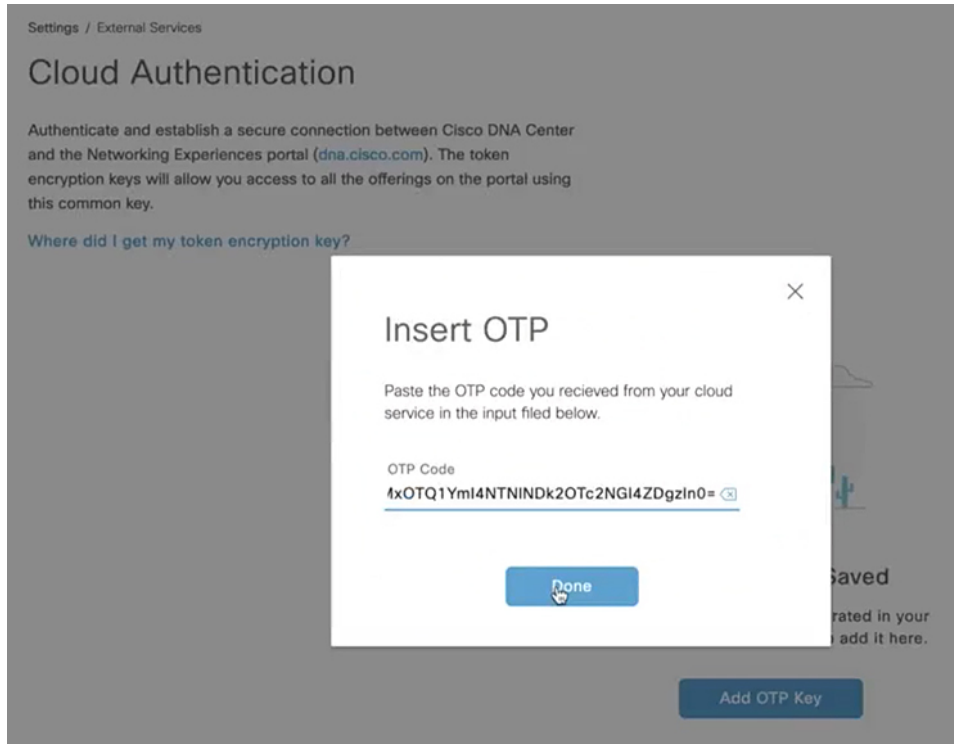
Settings / External Services

Cloud Authentication

Authenticate and establish a secure connection between Cisco DNA Center and the Networking Experiences portal (dna.cisco.com). The token encryption keys will allow you access to all the offerings on the portal using this common key.

Where did I get my token encryption key?

×

Insert OTP

Paste the OTP code you recieved from your cloud service in the input filed below.

OTP Code

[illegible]xOTQ1YmI4NTNINDk2OTc2NGI4ZDgzIn0=

Done

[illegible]aved

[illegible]rated in your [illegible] add it here.

Add OTP Key